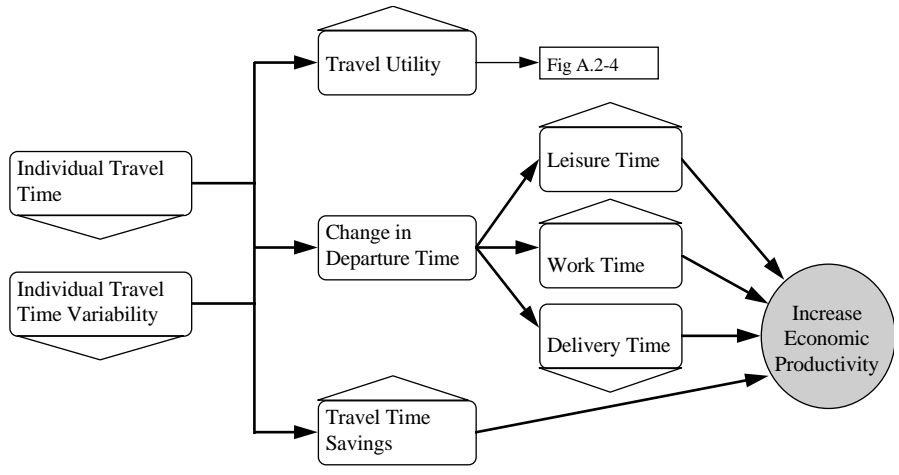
Individual Travel Time

Individual Travel Time Variability

Travel Utility

Fig A.2-4

Change in Departure Time

Travel Time Savings

Leisure Time

Work Time

Delivery Time

Increase Economic Productivity